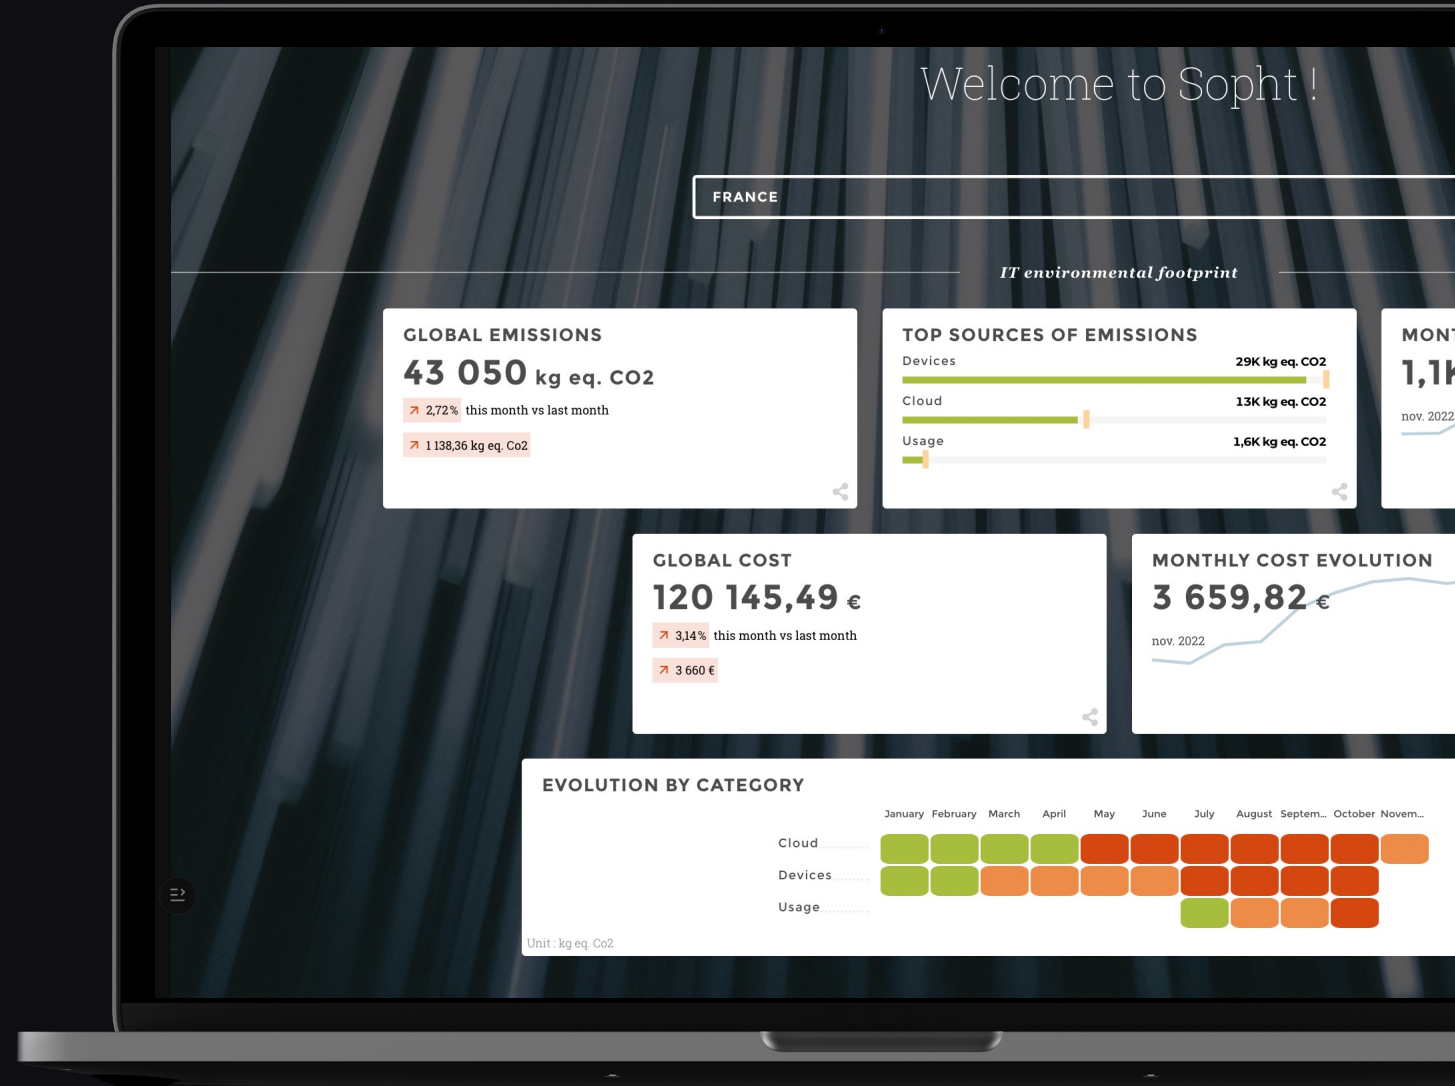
Welcome to Sopht !

FRANCE

IT environmental footprint

GLOBAL EMISSIONS
43 050 kg eq. CO2
2,72% this month vs last month
1 138,36 kg eq. Co2

TOP SOURCES OF EMISSIONS
Devices 29K kg eq. CO2
Cloud 13K kg eq. CO2
Usage 1,6K kg eq. CO2

MON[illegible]
1,1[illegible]
nov. 2022

GLOBAL COST
120 145,49 €
3,14% this month vs last month
3 660 €

MONTHLY COST EVOLUTION
3 659,82 €
nov. 2022

EVOLUTION BY CATEGORY
January February March April May June July August Septem... October Novem...
Cloud
Devices
Usage
Unit : kg eq. Co2